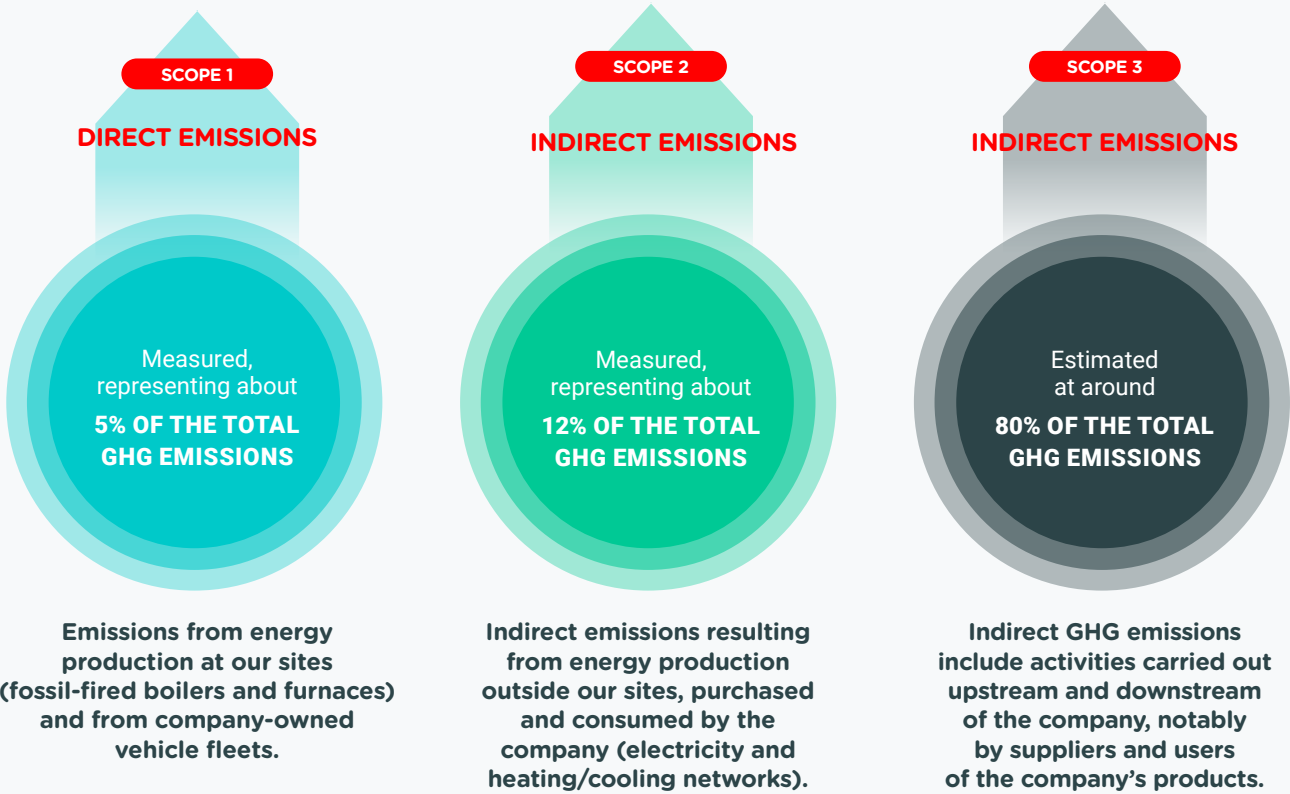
SCOPE 1

DIRECT EMISSIONS

Measured, representing about

5% OF THE TOTAL GHG EMISSIONS

Emissions from energy production at our sites (fossil-fired boilers and furnaces) and from company-owned vehicle fleets.

SCOPE 2

INDIRECT EMISSIONS

Measured, representing about

12% OF THE TOTAL GHG EMISSIONS

Indirect emissions resulting from energy production outside our sites, purchased and consumed by the company (electricity and heating/cooling networks).

SCOPE 3

INDIRECT EMISSIONS

Estimated at around

80% OF THE TOTAL GHG EMISSIONS

Indirect GHG emissions include activities carried out upstream and downstream of the company, notably by suppliers and users of the company's products.